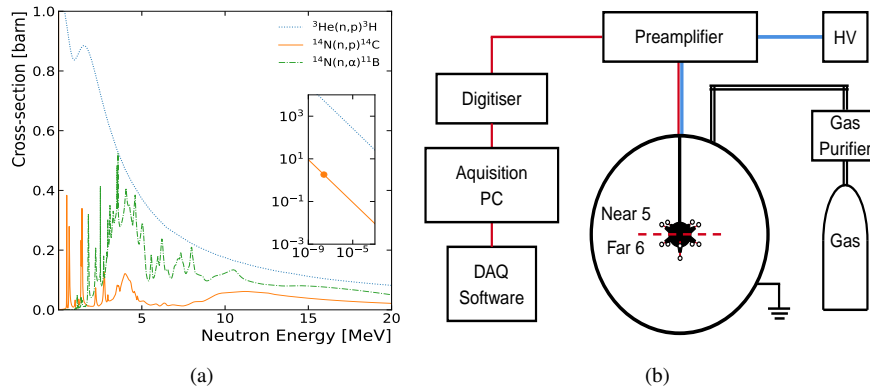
1.0
0.8
0.6
0.4
0.2
0.0
Cross-section [barn]
$^{3}$He(n,p)$^{3}$H
$^{14}$N(n,p)$^{14}$C
$^{14}$N(n,α)$^{11}$B
$10^{3}$
$10^{1}$
$10^{-1}$
$10^{-3}$
$10^{-9}$
$10^{-5}$
5
10
15
20
Neutron Energy [MeV]
(a)

Preamplifier
HV
Digitiser
Aquisition PC
DAQ Software
Gas Purifier
Gas
Near 5
Far 6
(b)